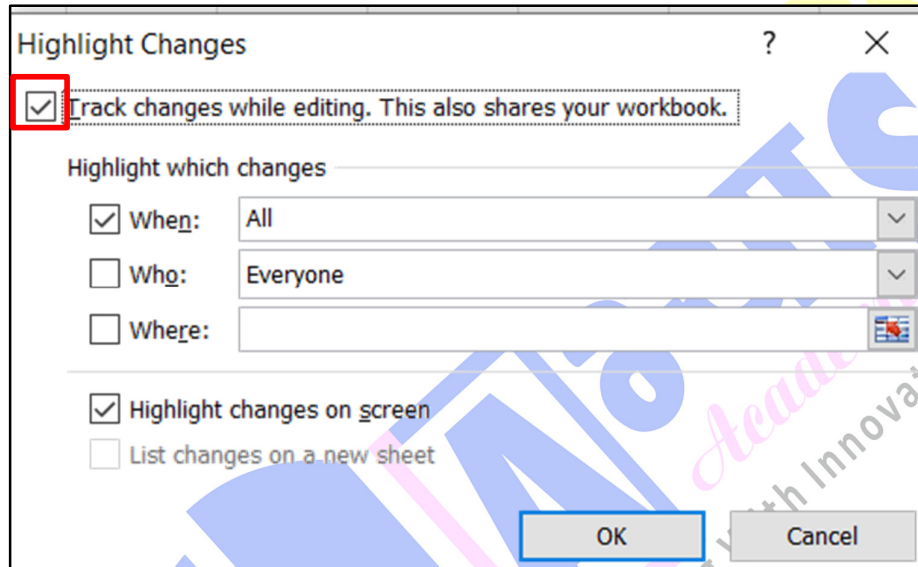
Highlight Changes

?

Track changes while editing. This also shares your workbook.

Highlight which changes

When: All

Who: Everyone

Where:

Highlight changes on screen

List changes on a new sheet

OK

Cancel

Academy

with Innovat